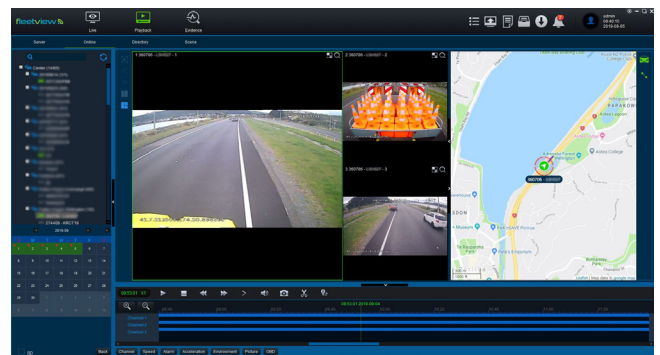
fleetview

Live

Playback

Evidence

admin
08:40:15
2019-08-05

Server

Online

Directory

Scene

Center (1/400)

1.380706 - LIW027 - 1

2.380706 - LIW027 - 2

3.380706 - LIW027 - 3

380706 - LIW027

PAPAKOWHAI

Aotea College

Porirua

Rd

Te Rauparaha Park

Pak'n Save Porirua

Bothamley Park

2019-08

1 2 3 4 5 6 7 8 9 10 11 12 13 14 15 16 17 18 19 20 21 22 23 24 25 26 27 28 29 30 31

09:53:01

Channel 1

Channel 2

Channel 3

SD

Back

Channel

Speed

Alarm

Acceleration

Environment

Picture

OBD